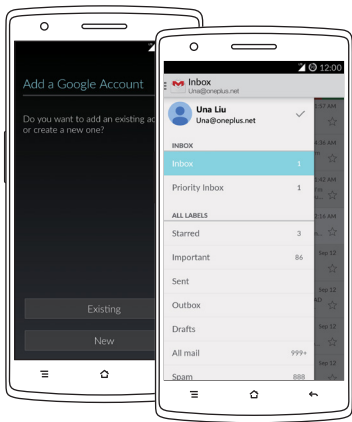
Add a Google Account

Do you want to add an existing ac or create a new one?

Existing

New

12:00

Inbox
Una@oneplus.net

Una Liu
Una@oneplus.net

INBOX

Inbox 1

Priority Inbox 1

ALL LABELS

Starred 3

Important 86

Sent

Outbox

Drafts

All mail 999+

Spam 888

:57 AM

:46 AM

:42 AM

:16 AM

Sep 12

Sep 12

Sep 12

Sep 12

Sep 12